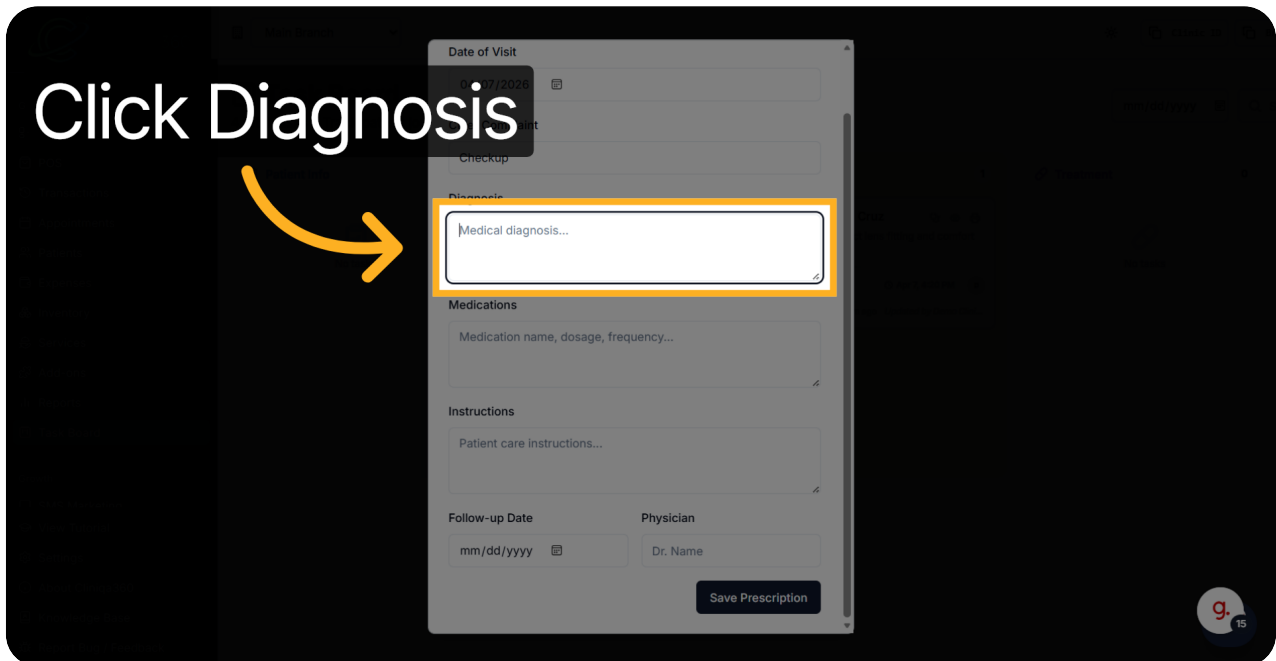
Click Diagnosis

Date of Visit

0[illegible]/07/2026

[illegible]aint

Checkup

Diagnosis

Medical diagnosis...

Medications

Medication name, dosage, frequency...

Instructions

Patient care instructions...

Follow-up Date

mm/dd/yyyy

Physician

Dr. Name

Save Prescription

g.

15